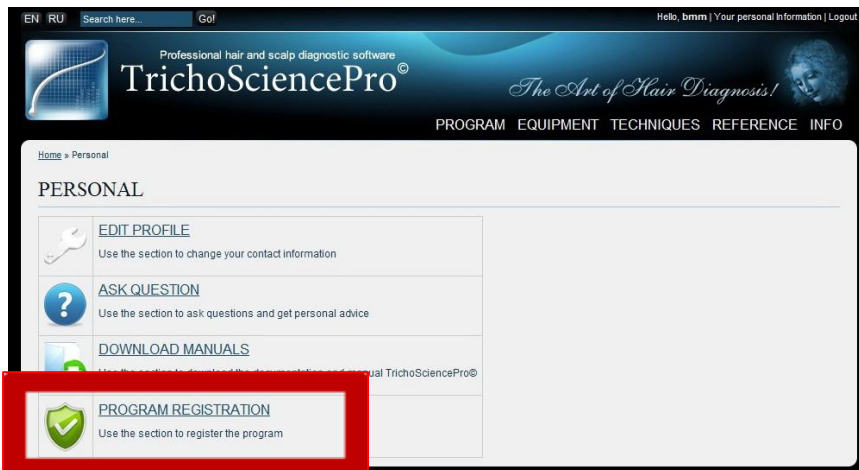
EN RU Search here... Go!

Hello, bmm | Your personal Information | Logout

Professional hair and scalp diagnostic software

TrichoSciencePro©

The Art of Hair Diagnosis!

PROGRAM EQUIPMENT TECHNIQUES REFERENCE INFO

Home » Personal

PERSONAL

EDIT PROFILE
Use the section to change your contact information

ASK QUESTION
Use the section to ask questions and get personal advice

DOWNLOAD MANUALS
Use the section to download the documentation and manual TrichoSciencePro©

PROGRAM REGISTRATION
Use the section to register the program